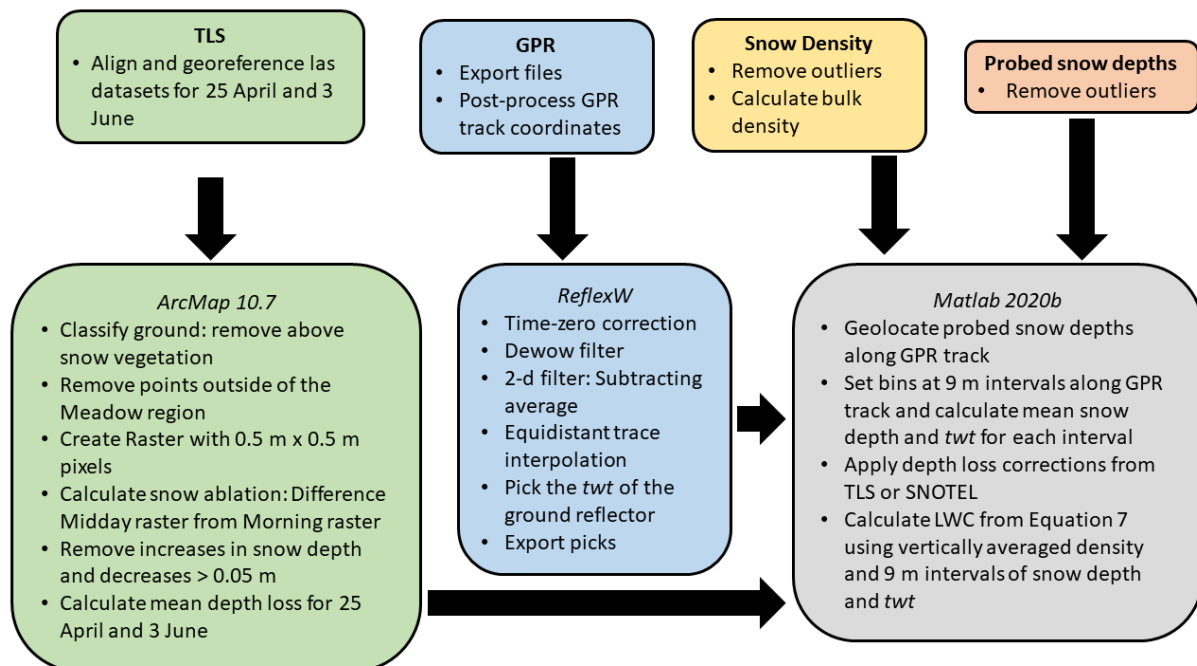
TLS
• Align and georeference las datasets for 25 April and 3 June

GPR
• Export files
• Post-process GPR track coordinates

Snow Density
• Remove outliers
• Calculate bulk density

Probed snow depths
• Remove outliers

ArcMap 10.7
• Classify ground: remove above snow vegetation
• Remove points outside of the Meadow region
• Create Raster with 0.5 m x 0.5 m pixels
• Calculate snow ablation: Difference Midday raster from Morning raster
• Remove increases in snow depth and decreases > 0.05 m
• Calculate mean depth loss for 25 April and 3 June

ReflexW
• Time-zero correction
• Dewow filter
• 2-d filter: Subtracting average
• Equidistant trace interpolation
• Pick the twt of the ground reflector
• Export picks

Matlab 2020b
• Geolocate probed snow depths along GPR track
• Set bins at 9 m intervals along GPR track and calculate mean snow depth and twt for each interval
• Apply depth loss corrections from TLS or SNOTEL
• Calculate LWC from Equation 7 using vertically averaged density and 9 m intervals of snow depth and twt